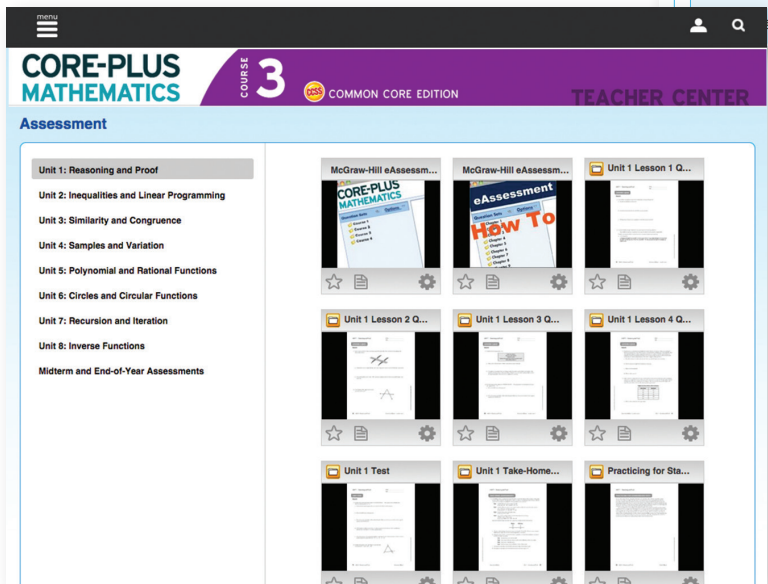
menu

CORE-PLUS MATHEMATICS

COURSE 3

CCSS COMMON CORE EDITION

TEACHER CENTER

Assessment

Unit 1: Reasoning and Proof

Unit 2: Inequalities and Linear Programming

Unit 3: Similarity and Congruence

Unit 4: Samples and Variation

Unit 5: Polynomial and Rational Functions

Unit 6: Circles and Circular Functions

Unit 7: Recursion and Iteration

Unit 8: Inverse Functions

Midterm and End-of-Year Assessments

McGraw-Hill eAssessm...

CORE-PLUS MATHEMATICS

McGraw-Hill eAssessm...

eAssessment

How To

Unit 1 Lesson 1 Q...

Unit 1 Lesson 2 Q...

Unit 1 Lesson 3 Q...

Unit 1 Lesson 4 Q...

Unit 1 Test

Unit 1 Take-Home...

Practicing for Sta...